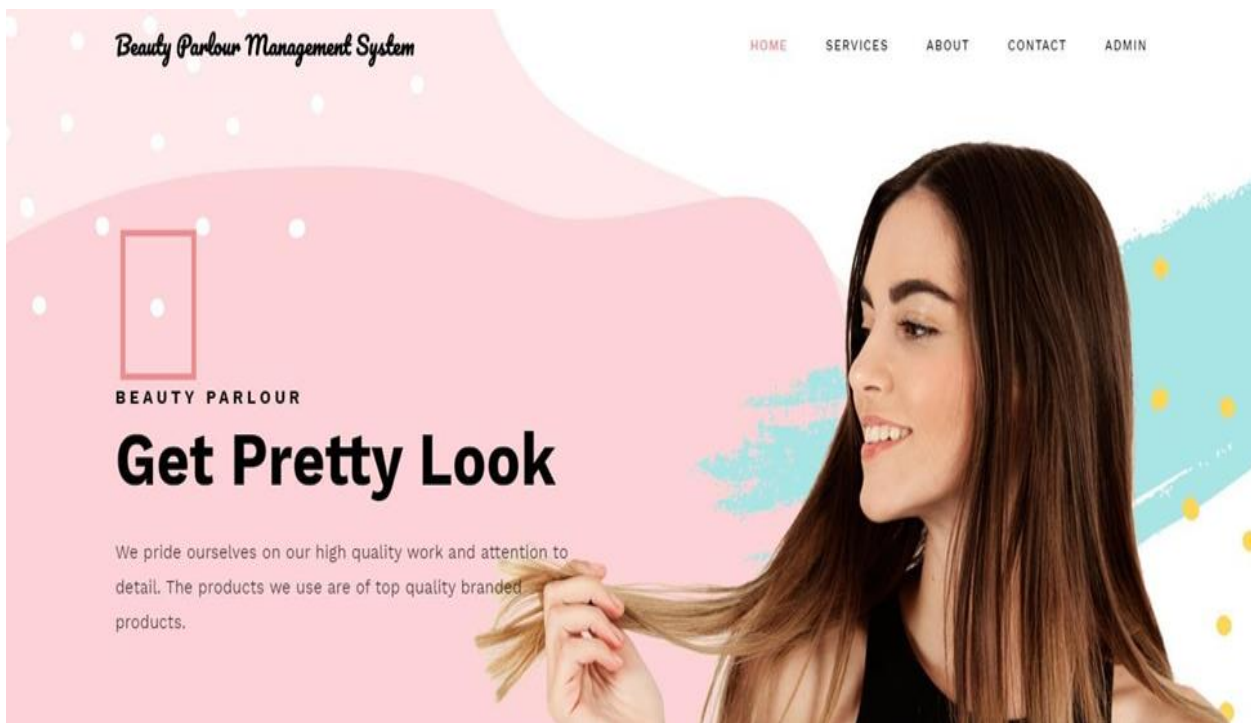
Beauty Parlour Management System

HOME SERVICES ABOUT CONTACT ADMIN

BEAUTY PARLOUR

Get Pretty Look

We pride ourselves on our high quality work and attention to detail. The products we use are of top quality branded products.